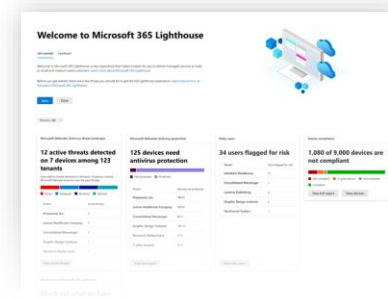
Welcome to Microsoft 365 Lighthouse

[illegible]

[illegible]

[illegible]

Microsoft Defender Antivirus threat landscape

12 active threats detected on 7 devices among 123 tenants

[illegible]

Microsoft Defender Antivirus protection

125 devices need antivirus protection

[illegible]

Risky users

34 users flagged for risk

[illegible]

Device compliance

1,080 of 9,000 devices are not compliant

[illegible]